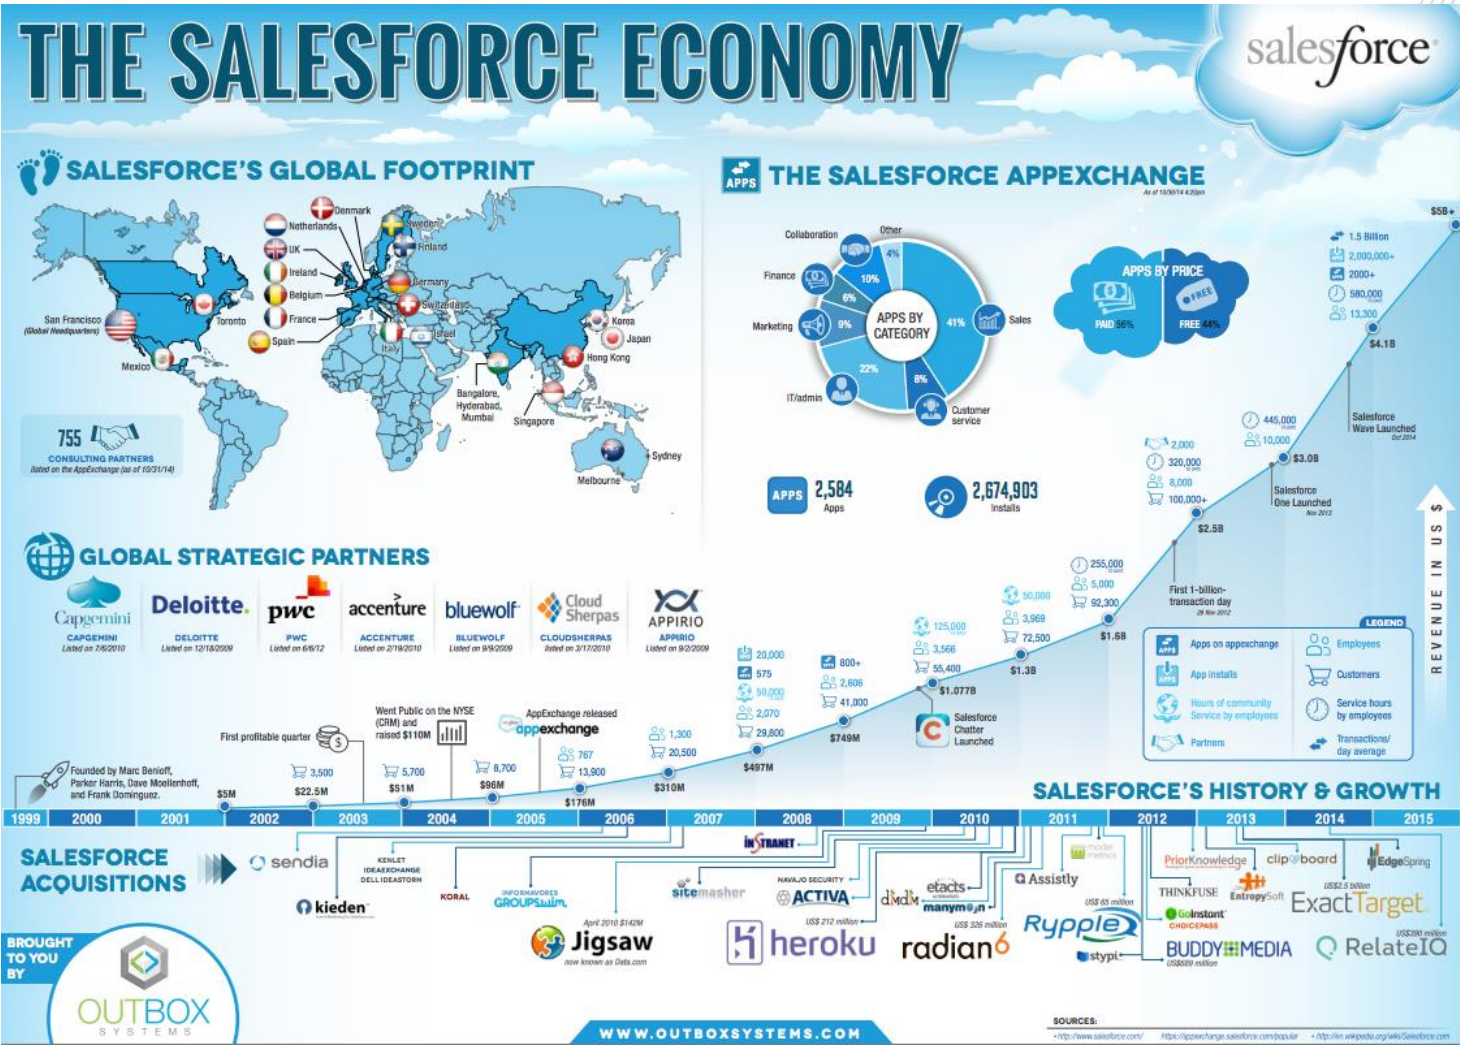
THE SALESFORCE ECONOMY

salesforce

SALESFORCE'S GLOBAL FOOTPRINT

Denmark
Netherlands
Sweden
UK
Finland
Ireland
Germany
Belgium
Switzerland
France
Korea
Toronto
San Francisco (Global Headquarters)
Spain
Israel
Japan
Italy
Hong Kong
Mexico
Bangalore, Hyderabad, Mumbai
Singapore
Sydney
Melbourne

755 CONSULTING PARTNERS listed on the AppExchange (as of 10/31/14)

THE SALESFORCE APPEXCHANGE
As of 10/30/14 4:20pm

Collaboration
Other
Finance
10%
4%
6%
Marketing
9%
APPS BY CATEGORY
41%
Sales
22%
8%
IT/admin
Customer service

APPS BY PRICE
PAID 56%
FREE 44%

APPS 2,584 Apps
2,674,903 Installs

GLOBAL STRATEGIC PARTNERS

Capgemini
CAPGEMINI Listed on 7/8/2010
Deloitte.
DELOITTE Listed on 12/18/2009
pwc
PWC Listed on 6/6/12
accenture
ACCENTURE Listed on 2/19/2010
bluewolf
BLUEWOLF Listed on 9/9/2009
Cloud Sherpas
CLOUDSHERPAS listed on 3/17/2010
APPIRIO
APPIRIO Listed on 9/2/2009

$5B+
1.5 Billion
2,000,000+
2000+
580,000
13,300
$4.1B
Salesforce Wave Launched Oct 2014
445,000
10,000
$3.0B
Salesforce One Launched Nov 2013
2,000
320,000
8,000
100,000+
$2.5B
255,000
5,000
92,300
First 1-billion-transaction day 29 Nov 2012
$1.6B
50,000
3,969
72,500
$1.3B
125,000
3,566
55,400
$1.077B
Salesforce Chatter Launched
20,000
575
50,000
2,070
29,800
$497M
800+
2,606
41,000
$749M
1,300
20,500
$310M
AppExchange released
appexchange
767
13,900
$176M
Went Public on the NYSE (CRM) and raised $110M
8,700
$96M
5,700
$51M
First profitable quarter
3,500
$22.5M
$5M
Founded by Marc Benioff, Parker Harris, Dave Moellenhoff, and Frank Dominguez.

REVENUE IN US $

LEGEND
Apps on appexchange
Employees
App installs
Customers
Hours of community Service by employees
Service hours by employees
Partners
Transactions/ day average

SALESFORCE'S HISTORY & GROWTH

1999 2000 2001 2002 2003 2004 2005 2006 2007 2008 2009 2010 2011 2012 2013 2014 2015

SALESFORCE ACQUISITIONS

sendia
KENLET
IDEAEXCHANGE
DELL IDEASTORM
kieden
KORAL
INFORMAVORES
GROUPSWIM
April 2010 $142M
Jigsaw
now known as Data.com
INSTRANET
sitemasher
NAVAJO SECURITY
ACTIVA
US$ 212 million
heroku
dimdim
etacts
manymoon
US$ 326 million
radian6
model metrics
Assistly
US$ 65 million
Rypple
stypi
PriorKnowledge
THINKFUSE
GoInstant
CHOICEPASS
EntropySoft
BUDDYMEDIA
US$689 million
clipboard
EdgeSpring
US$2.5 billion
ExactTarget
US$390 million
RelateIQ

BROUGHT TO YOU BY
OUTBOX SYSTEMS

WWW.OUTBOXSYSTEMS.COM

SOURCES:
http://www.salesforce.com/ https://appexchange.salesforce.com/popular http://en.wikipedia.org/wiki/Salesforce.com